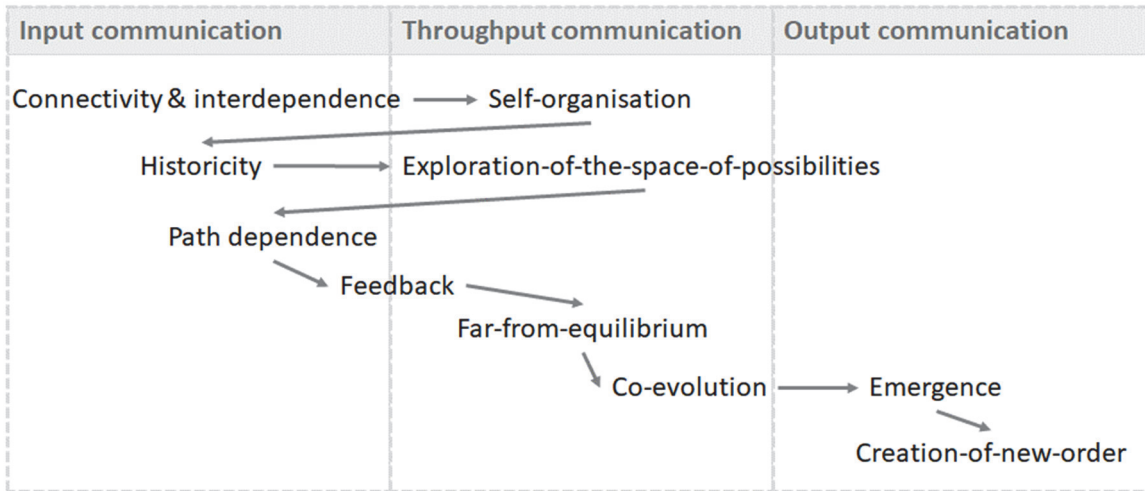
| Input communication | Throughput communication | Output communication |
|---|---|---|

Connectivity & interdependence → Self-organisation

Historicity → Exploration-of-the-space-of-possibilities

Path dependence

Feedback

Far-from-equilibrium

Co-evolution → Emergence

Creation-of-new-order